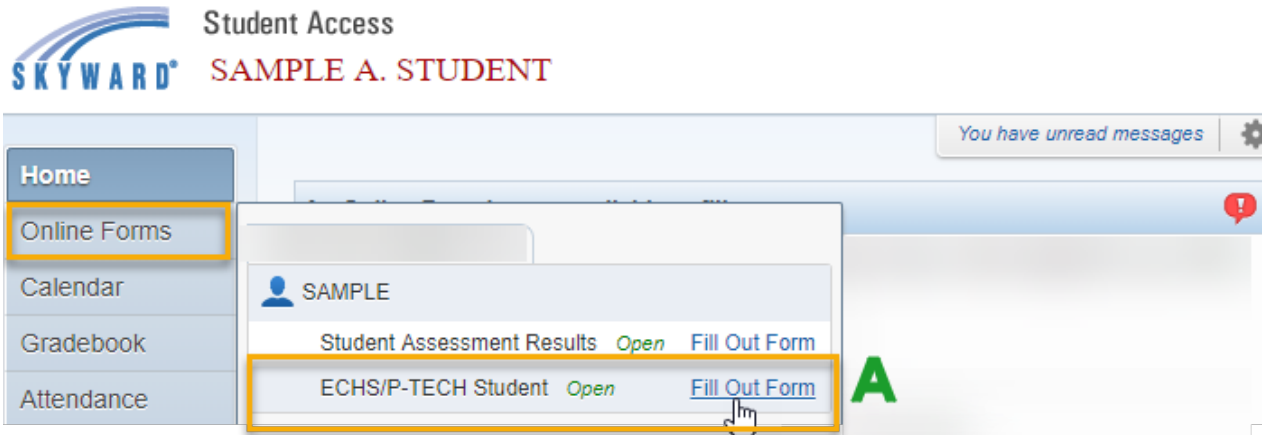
SKYWARD®

Student Access
SAMPLE A. STUDENT

You have unread messages

Home
Online Forms
Calendar
Gradebook
Attendance

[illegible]

SAMPLE
Student Assessment Results Open Fill Out Form
ECHS/P-TECH Student Open Fill Out Form

A